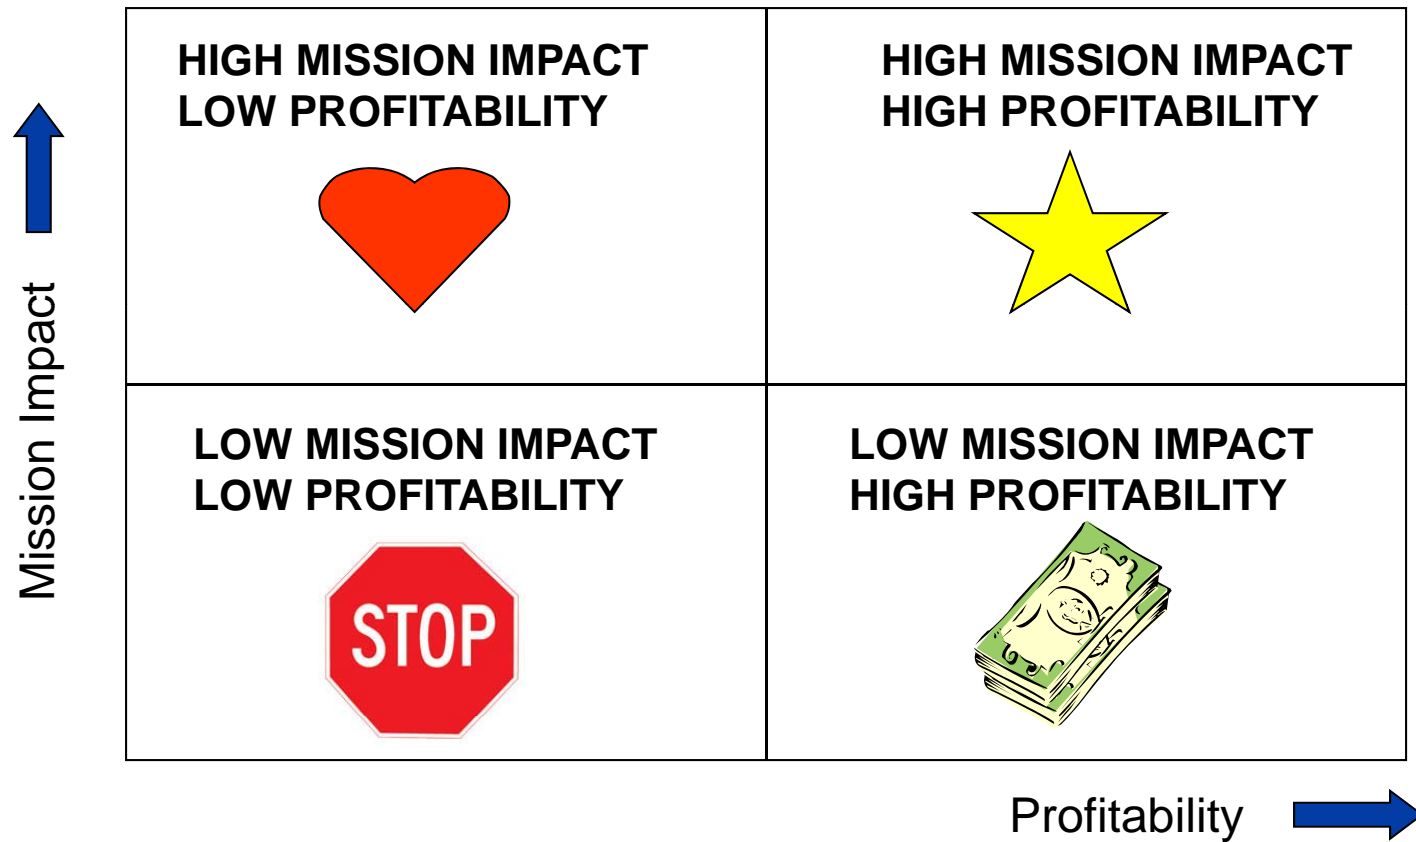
Mission Impact

| HIGH MISSION IMPACT LOW PROFITABILITY | HIGH MISSION IMPACT HIGH PROFITABILITY |
|---|---|
| LOW MISSION IMPACT LOW PROFITABILITY STOP | LOW MISSION IMPACT HIGH PROFITABILITY |

Profitability